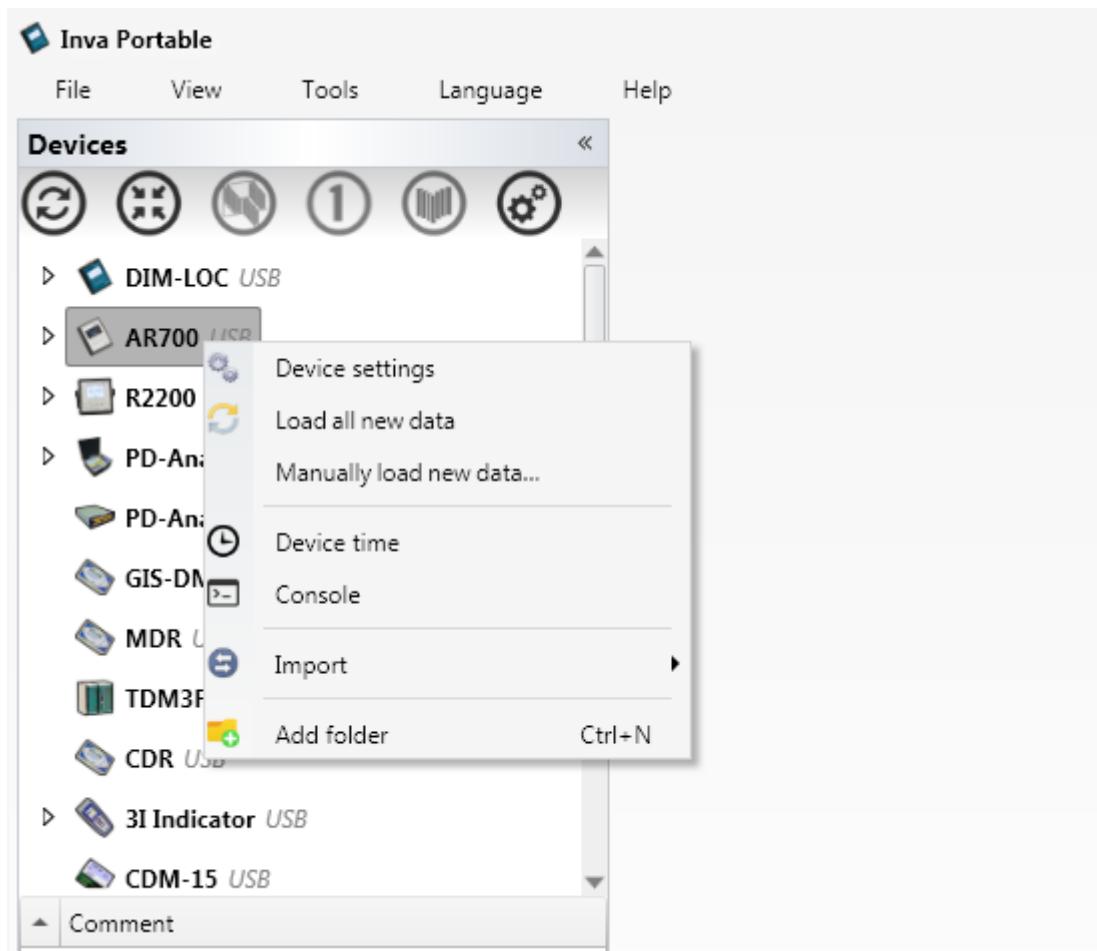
Inva Portable

File View Tools Language Help

Devices «

DIM-LOC USB

AR700 USB

R2200

PD-Ana

PD-Ana

GIS-DM

MDR U

TDM3F

CDR USB

3I Indicator USB

CDM-15 USB

Device settings

Load all new data

Manually load new data...

Device time

Console

Import

Add folder Ctrl+N

Comment